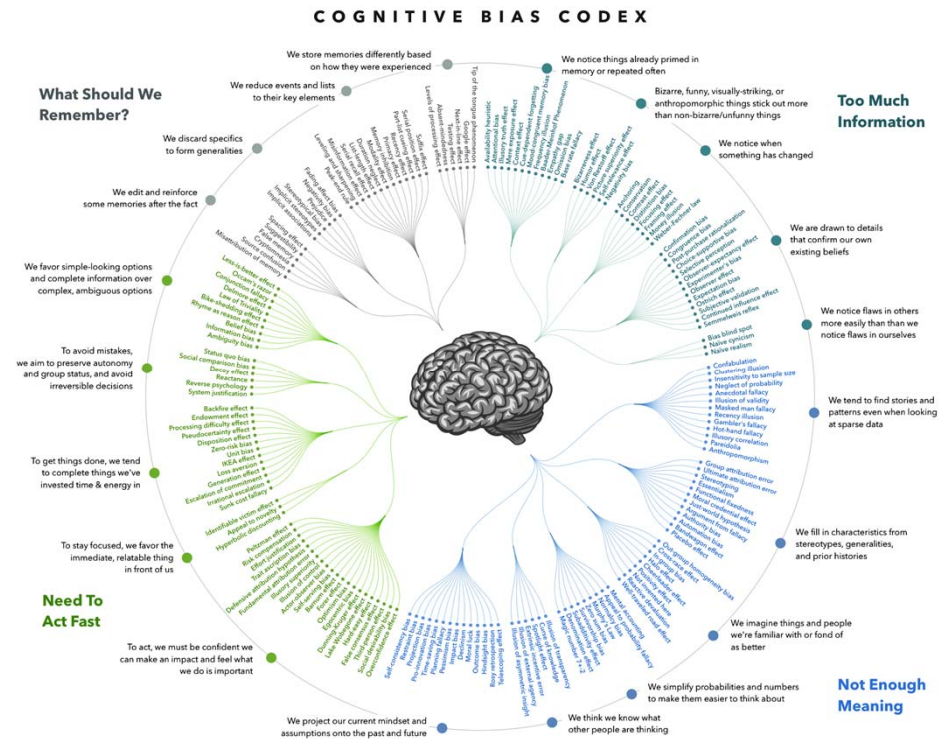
COGNITIVE BIAS CODEX

What Should We Remember?

Too Much Information

Need To Act Fast

Not Enough Meaning

We store memories differently based on how they were experienced

We reduce events and lists to their key elements

We discard specifics to form generalities

We edit and reinforce some memories after the fact

We favor simple-looking options and complete information over complex, ambiguous options

To avoid mistakes, we aim to preserve autonomy and group status, and avoid irreversible decisions

To get things done, we tend to complete things we've invested time & energy in

To stay focused, we favor the immediate, relatable thing in front of us

To act, we must be confident we can make an impact and feel what we do is important

We project our current mindset and assumptions onto the past and future

We think we know what other people are thinking

We simplify probabilities and numbers to make them easier to think about

We imagine things and people we're familiar with or fond of as better

We fill in characteristics from stereotypes, generalities, and prior histories

We tend to find stories and patterns even when looking at sparse data

We notice flaws in others more easily than than we notice flaws in ourselves

We are drawn to details that confirm our own existing beliefs

We notice when something has changed

Bizarre, funny, visually-striking, or anthropomorphic things stick out more than non-bizarre/unfunny things

We notice things already primed in memory or repeated often

Availability heuristic, Attentional bias, Illusory truth effect, Mere exposure effect, Context effect, Cue-dependent forgetting, Mood-congruent memory bias, Frequency illusion, Baader-Meinhof Phenomenon, Empathy gap, Omission bias, Base rate fallacy

Bizarreness effect, Humor effect, Von Restorff effect, Picture superiority effect, Self-relevance effect, Negativity bias

Anchoring, Conservatism, Contrast effect, Distinction bias, Focusing effect, Framing effect, Money illusion, Weber-Fechner law

Confirmation bias, Congruence bias, Post-purchase rationalization, Choice-supportive bias, Selective perception, Observer-expectancy effect, Experimenter's bias, Observer effect, Expectation bias, Ostrich effect, Subjective validation, Continued influence effect, Semmelweis reflex

Bias blind spot, Naive cynicism, Naive realism

Confabulation, Clustering illusion, Insensitivity to sample size, Neglect of probability, Anecdotal fallacy, Illusion of validity, Masked man fallacy, Recency illusion, Gambler's fallacy, Hot-hand fallacy, Illusory correlation, Pareidolia, Anthropomorphism

Group attribution error, Ultimate attribution error, Stereotyping, Essentialism, Functional fixedness, Moral credential effect, Just-world hypothesis, Argument from fallacy, Authority bias, Automation bias, Bandwagon effect, Placebo effect

Out-group homogeneity bias, Cross-race effect, In-group bias, Halo effect, Cheerleader effect, Positivity effect, Not invented here, Reactive devaluation, Well-traveled road effect

Mental accounting, Appeal to probability fallacy, Normalcy bias, Murphy's Law, Zero sum bias, Survivorship bias, Subadditivity effect, Denomination effect, Magic number 7+-2

Illusion of transparency, Curse of knowledge, Spotlight effect, Extrinsic incentive error, Illusion of external agency, Illusion of asymmetric insight

Self-consistency bias, Resistant bias, Projection bias, Pro-innovation bias, Time-saving bias, Planning fallacy, Pessimism bias, Impact bias, Declinism, Moral luck, Outcome bias, Hindsight bias, Rosy retrospection, Telescoping effect

Overconfidence effect, Egocentric bias, Optimism bias, Social desirability bias, Third-person effect, False consensus effect, Hard-easy effect, Lake Wobegone effect, Dunning-Kruger effect, Egocentric bias, Optimism bias, Barnum effect, Forer effect, Self-serving bias, Actor-observer bias, Illusion of control, Illusory superiority, Fundamental attribution error, Defensive attribution hypothesis, Trait ascription bias, Effort justification, Risk compensation, Peltzman effect

Identifiable victim effect, Appeal to novelty, Hyperbolic discounting

Sunk cost fallacy, Irrational escalation, Escalation of commitment, Generation effect, Loss aversion, IKEA effect, Unit bias, Zero-risk bias, Disposition effect, Pseudocertainty effect, Processing difficulty effect, Endowment effect, Backfire effect

System justification, Reverse psychology, Reactance, Decoy effect, Social comparison bias, Status quo bias

Ambiguity bias, Information bias, Belief bias, Rhyme as reason effect, Bike-shedding effect, Law of Triviality, Delmore effect, Conjunction fallacy, Occam's razor, Less-is-better effect

Misattribution of memory, Source confusion, Cryptomnesia, False memory, Suggestibility, Spacing effect

Implicit associations, Implicit stereotypes, Stereotypical bias, Prejudice, Negativity bias, Fading affect bias

Peak-end rule, Leveling and sharpening, Misinformation effect, Duration neglect, Serial recall effect, List-length effect, Modality effect, Memory inhibition, Part-list cueing effect, Primacy effect, Recency effect, Serial position effect, Suffix effect

Levels of processing effect, Testing effect, Absent-mindedness, Next-in-line effect, Tip of the tongue phenomenon, Google effect